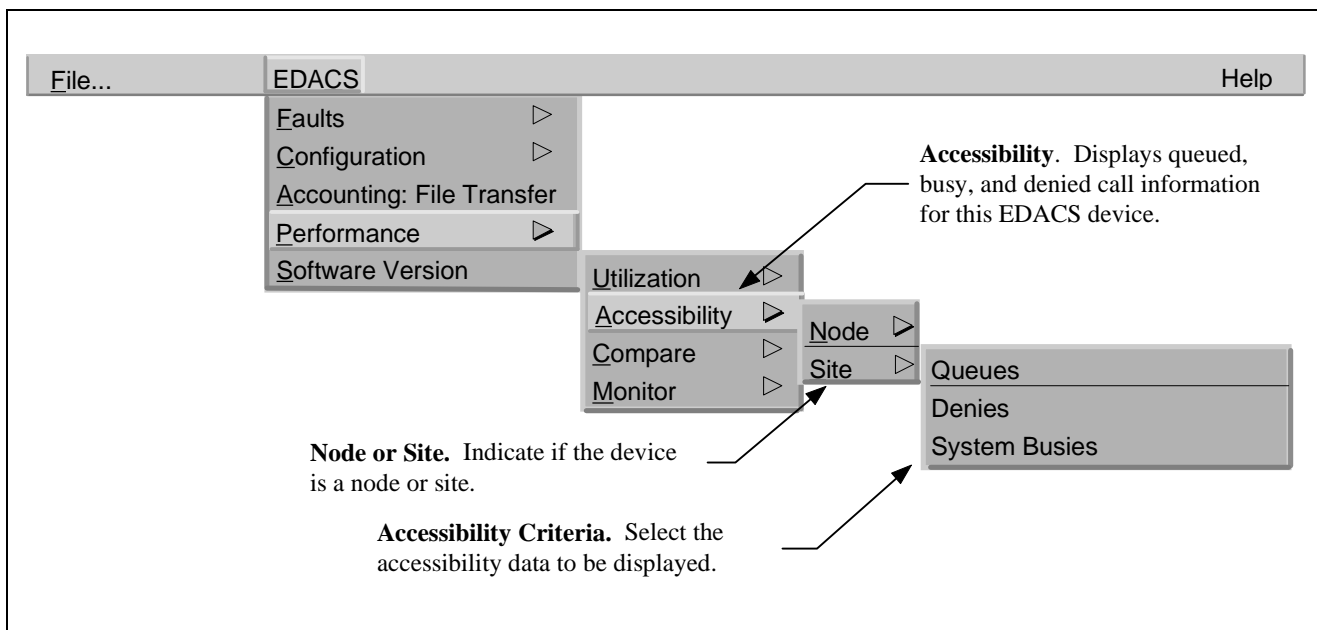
File... EDACS Help

Faults
Configuration
Accounting: File Transfer
Performance
Software Version

Accessibility. Displays queued, busy, and denied call information for this EDACS device.

Utilization
Accessibility
Compare
Monitor

Node
Site

Queues
Denies
System Busies

Node or Site. Indicate if the device is a node or site.

Accessibility Criteria. Select the accessibility data to be displayed.